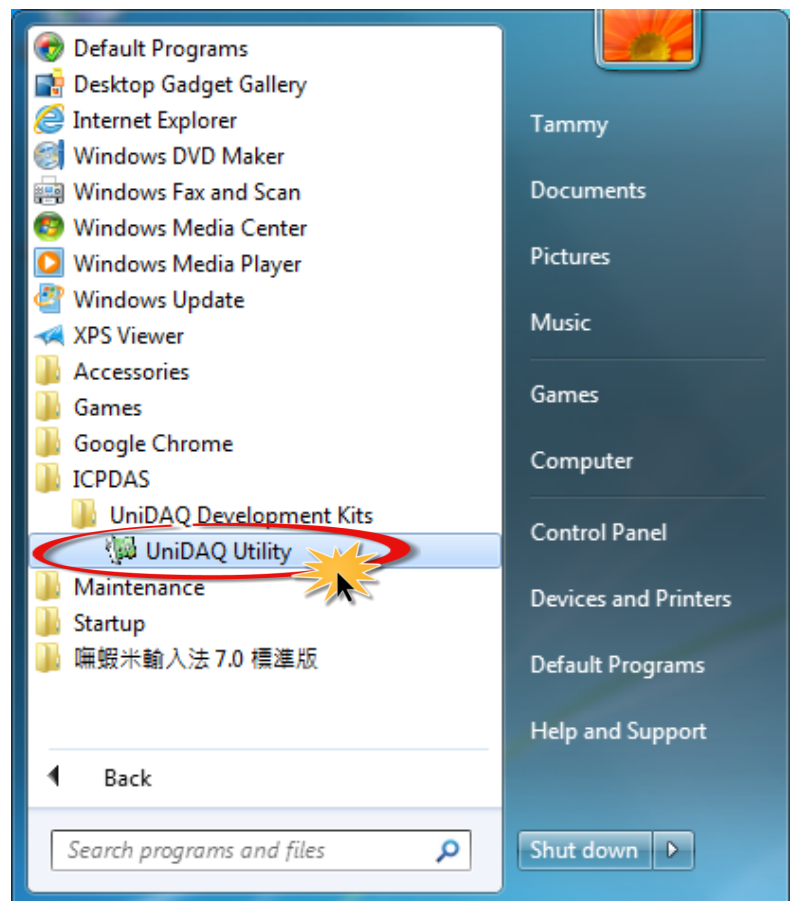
Default Programs
Desktop Gadget Gallery
Internet Explorer
Windows DVD Maker
Windows Fax and Scan
Windows Media Center
Windows Media Player
Windows Update
XPS Viewer
Accessories
Games
Google Chrome
ICPDAS
UniDAQ Development Kits
UniDAQ Utility
Maintenance
Startup
嘸蝦米輸入法 7.0 標準版

Back

Search programs and files

Tammy
Documents
Pictures
Music
Games
Computer
Control Panel
Devices and Printers
Default Programs
Help and Support

Shut down